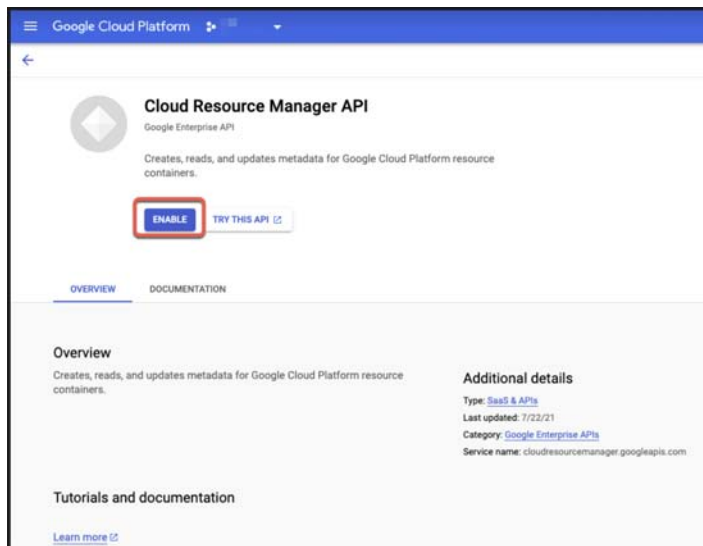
Google Cloud Platform

Cloud Resource Manager API

Google Enterprise API

Creates, reads, and updates metadata for Google Cloud Platform resource containers.

ENABLE

TRY THIS API

OVERVIEW

DOCUMENTATION

Overview

Creates, reads, and updates metadata for Google Cloud Platform resource containers.

Additional details

Type: SaaS & APIs

Last updated: 7/22/21

Category: Google Enterprise APIs

Service name: cloudresourcemanager.googleapis.com

Tutorials and documentation

Learn more